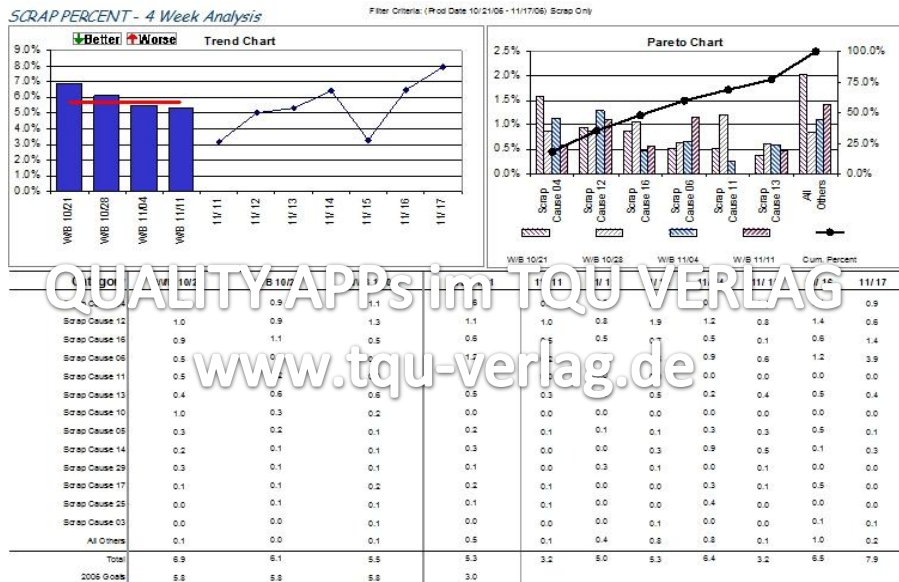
SCRAP PERCENT - 4 Week Analysis

Filter Criteria: (Prod Date 10/21/06 - 11/17/06) Scrap Only

Better Worse

Trend Chart

9.0%
8.0%
7.0%
6.0%
5.0%
4.0%
3.0%
2.0%
1.0%
0.0%

W/B 10/21
W/B 10/28
W/B 11/04
W/B 11/11
11/11
11/12
11/13
11/14
11/15
11/16
11/17

Pareto Chart

2.5%
2.0%
1.5%
1.0%
0.5%
0.0%

100.0%
75.0%
50.0%
25.0%
0.0%

Scrap Cause 04
Scrap Cause 12
Scrap Cause 16
Scrap Cause 06
Scrap Cause 11
Scrap Cause 13
All Others

W/B 10/21
W/B 10/28
W/B 11/04
W/B 11/11
Cum. Percent

QUALITY APPs im TQU VERLAG

www.tqu-verlag.de

| Category | W/B 10/21 | W/B 10/28 | W/B 11/04 | W/B 11/11 | 11/11 | 11/12 | 11/13 | 11/14 | 11/15 | 11/16 | 11/17 |
|---|---|---|---|---|---|---|---|---|---|---|---|
| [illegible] | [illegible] | 0.9 | 1.1 | 0.6 | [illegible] | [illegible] | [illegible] | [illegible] | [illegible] | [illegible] | 0.9 |
| Scrap Cause 12 | 1.0 | 0.9 | 1.3 | 1.1 | 1.0 | 0.8 | 1.9 | 1.2 | 0.8 | 1.4 | 0.6 |
| Scrap Cause 16 | 0.9 | 1.1 | 0.5 | 0.6 | 0.5 | 0.5 | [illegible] | 0.5 | 0.1 | 0.6 | 1.4 |
| Scrap Cause 06 | 0.5 | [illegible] | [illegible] | 1.2 | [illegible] | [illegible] | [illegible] | 0.9 | 0.8 | 1.2 | 3.9 |
| Scrap Cause 11 | 0.5 | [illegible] | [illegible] | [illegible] | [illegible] | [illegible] | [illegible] | 0.0 | 0.0 | 0.0 | 0.0 |
| Scrap Cause 13 | 0.4 | 0.6 | 0.6 | 0.5 | 0.3 | 0.5 | 0.5 | 0.2 | 0.4 | 0.5 | 0.4 |
| Scrap Cause 10 | 1.0 | 0.3 | 0.2 | 0.0 | 0.0 | 0.0 | 0.0 | 0.0 | 0.0 | 0.0 | 0.0 |
| Scrap Cause 05 | 0.3 | 0.2 | 0.1 | 0.2 | 0.1 | 0.1 | 0.1 | 0.3 | 0.3 | 0.5 | 0.1 |
| Scrap Cause 14 | 0.2 | 0.1 | 0.1 | 0.3 | 0.0 | 0.0 | 0.3 | 0.9 | 0.5 | 0.1 | 0.3 |
| Scrap Cause 29 | 0.3 | 0.1 | 0.1 | 0.1 | 0.0 | 0.3 | 0.1 | 0.0 | 0.1 | 0.0 | 0.0 |
| Scrap Cause 17 | 0.1 | 0.1 | 0.2 | 0.2 | 0.1 | 0.0 | 0.0 | 0.3 | 0.1 | 0.5 | 0.0 |
| Scrap Cause 25 | 0.0 | 0.1 | 0.1 | 0.1 | 0.1 | 0.0 | 0.0 | 0.4 | 0.0 | 0.0 | 0.0 |
| Scrap Cause 03 | 0.0 | 0.0 | 0.1 | 0.0 | 0.0 | 0.0 | 0.1 | 0.0 | 0.0 | 0.1 | 0.1 |
| All Others | 0.1 | 0.0 | 0.1 | 0.5 | 0.1 | 0.4 | 0.8 | 0.8 | 0.1 | 1.0 | 0.2 |
| Total | 6.9 | 6.1 | 5.5 | 5.3 | 3.2 | 5.0 | 5.3 | 6.4 | 3.2 | 6.5 | 7.9 |
| 2006 Goals | 5.8 | 5.8 | 5.8 | 3.0 | | | | | | | |